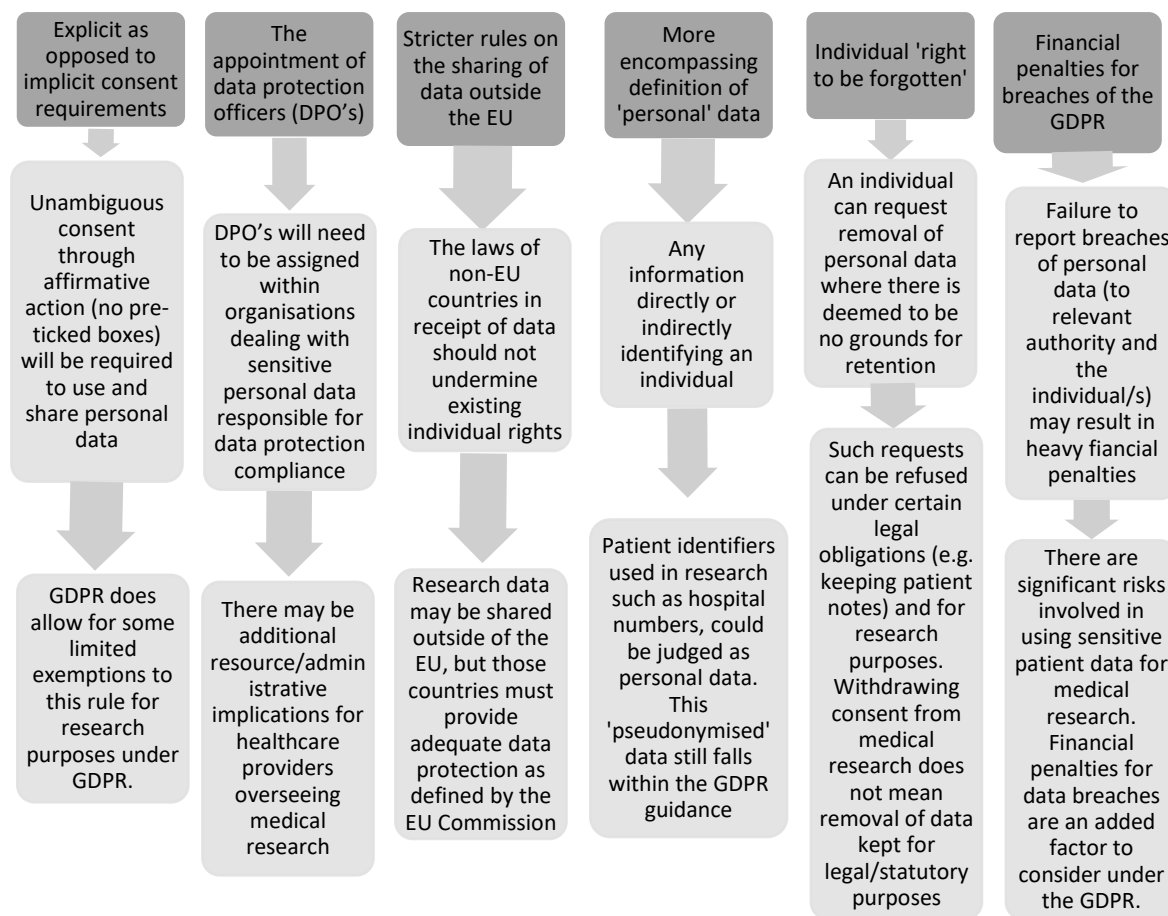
Explicit as opposed to implicit consent requirements

Unambiguous consent through affirmative action (no preticked boxes) will be required to use and share personal data

GDPR does allow for some limited exemptions to this rule for research purposes under GDPR.

The appointment of data protection officers (DPO's)

DPO's will need to be assigned within organisations dealing with sensitive personal data responsible for data protection compliance

There may be additional resource/administrative implications for healthcare providers overseeing medical research

Stricter rules on the sharing of data outside the EU

The laws of non-EU countries in receipt of data should not undermine existing individual rights

Research data may be shared outside of the EU, but those countries must provide adequate data protection as defined by the EU Commission

More encompassing definition of 'personal' data

Any information directly or indirectly identifying an individual

Patient identifiers used in research such as hospital numbers, could be judged as personal data. This 'pseudonymised' data still falls within the GDPR guidance

Individual 'right to be forgotten'

An individual can request removal of personal data where there is deemed to be no grounds for retention

Such requests can be refused under certain legal obligations (e.g. keeping patient notes) and for research purposes. Withdrawing consent from medical research does not mean removal of data kept for legal/statutory purposes

Financial penalties for breaches of the GDPR

Failure to report breaches of personal data (to relevant authority and the individual/s) may result in heavy fiancial penalties

There are significant risks involved in using sensitive patient data for medical research. Financial penalties for data breaches are an added factor to consider under the GDPR.